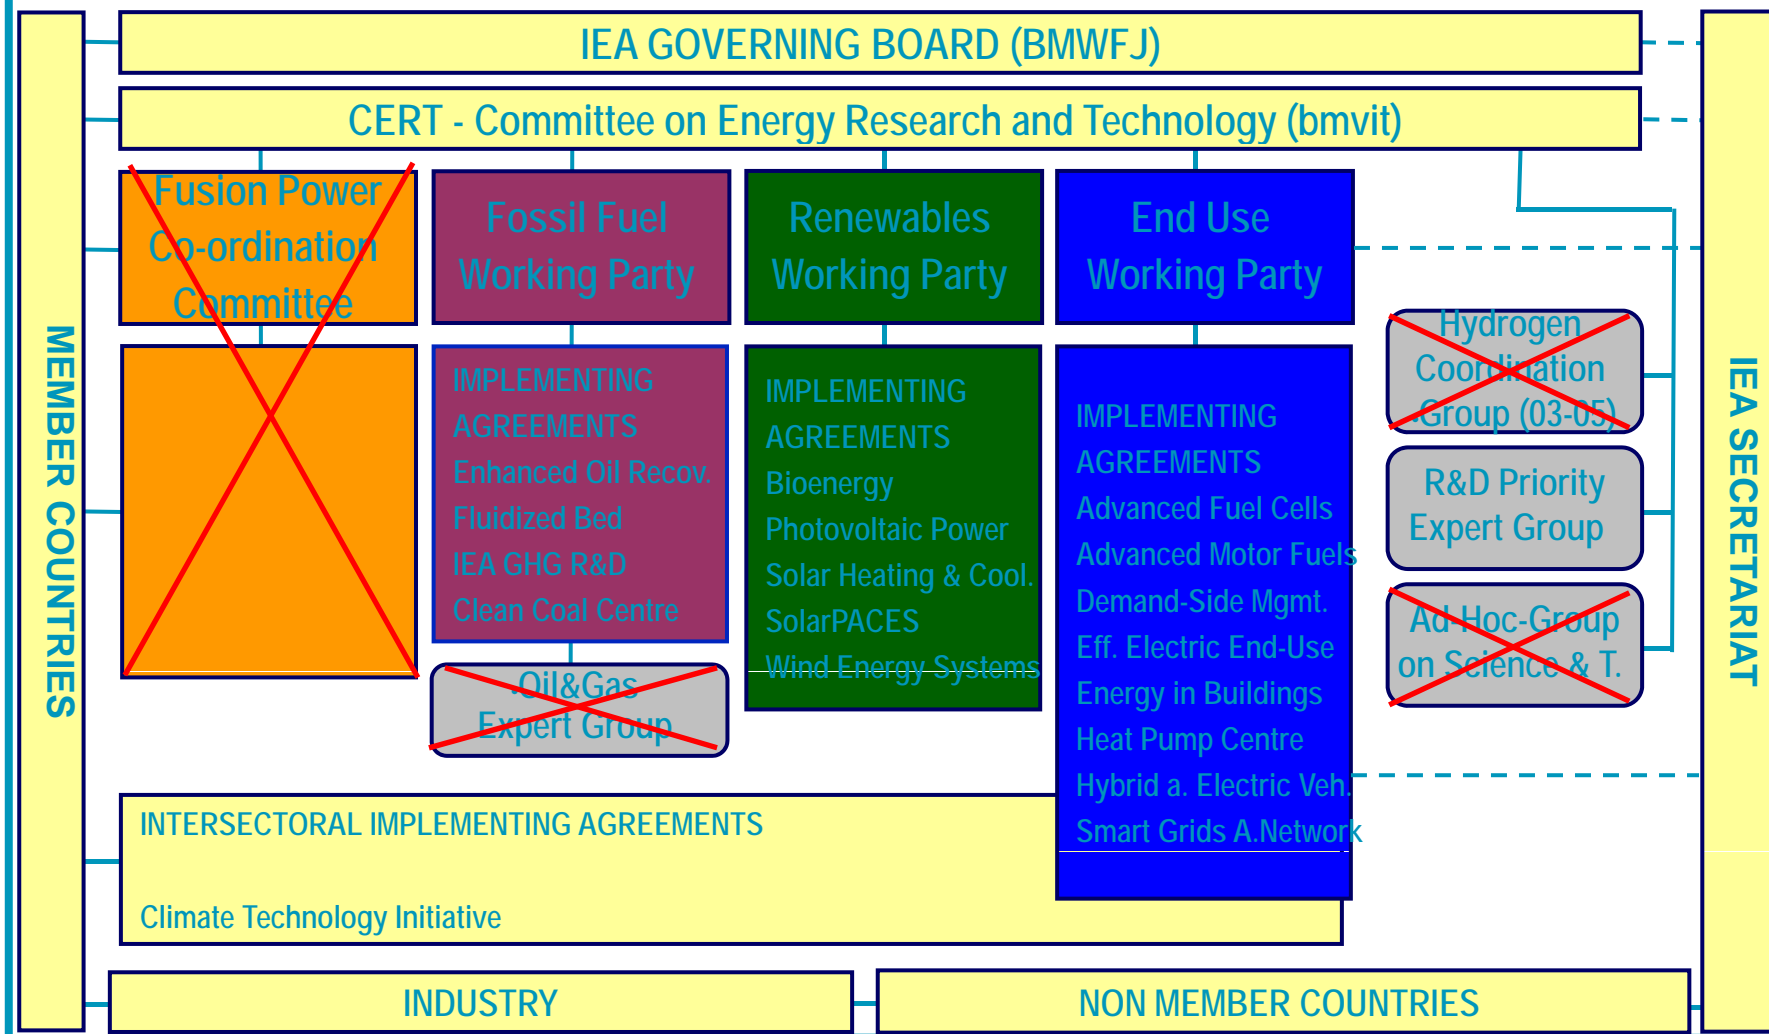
MEMBER COUNTRIES

IEA GOVERNING BOARD (BMWFJ)

CERT - Committee on Energy Research and Technology (bmvit)

Fusion Power Co-ordination Committee

Fossil Fuel Working Party

IMPLEMENTING AGREEMENTS
Enhanced Oil Recov.
Fluidized Bed
IEA GHG R&D
Clean Coal Centre

Oil&Gas Expert Group

Renewables Working Party

IMPLEMENTING AGREEMENTS
Bioenergy
Photovoltaic Power
Solar Heating & Cool.
SolarPACES
Wind Energy Systems

End Use Working Party

IMPLEMENTING AGREEMENTS
Advanced Fuel Cells
Advanced Motor Fuels
Demand-Side Mgmt.
Eff. Electric End-Use
Energy in Buildings
Heat Pump Centre
Hybrid a. Electric Veh.
Smart Grids A.Network

Hydrogen Coordination Group (03-05)

R&D Priority Expert Group

Ad-Hoc-Group on Science & T.

IEA SECRETARIAT

INTERSECTORAL IMPLEMENTING AGREEMENTS

Climate Technology Initiative

INDUSTRY

NON MEMBER COUNTRIES